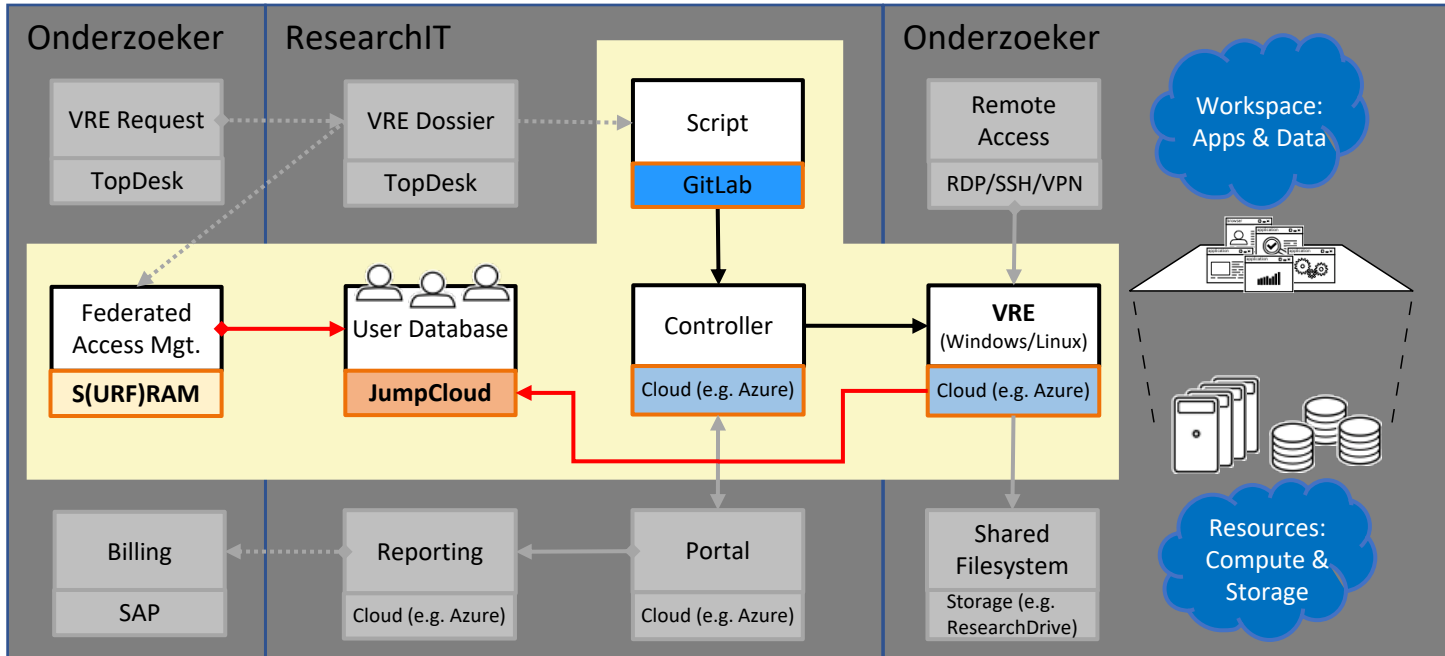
Onderzoeker

ResearchIT

Onderzoeker

VRE Request

TopDesk

VRE Dossier

TopDesk

Script

GitLab

Remote Access

RDP/SSH/VPN

Workspace: Apps & Data

Federated Access Mgt.

S(URF)RAM

User Database

JumpCloud

Controller

Cloud (e.g. Azure)

VRE
(Windows/Linux)

Cloud (e.g. Azure)

Billing

SAP

Reporting

Cloud (e.g. Azure)

Portal

Cloud (e.g. Azure)

Shared Filesystem

Storage (e.g. ResearchDrive)

Resources: Compute & Storage